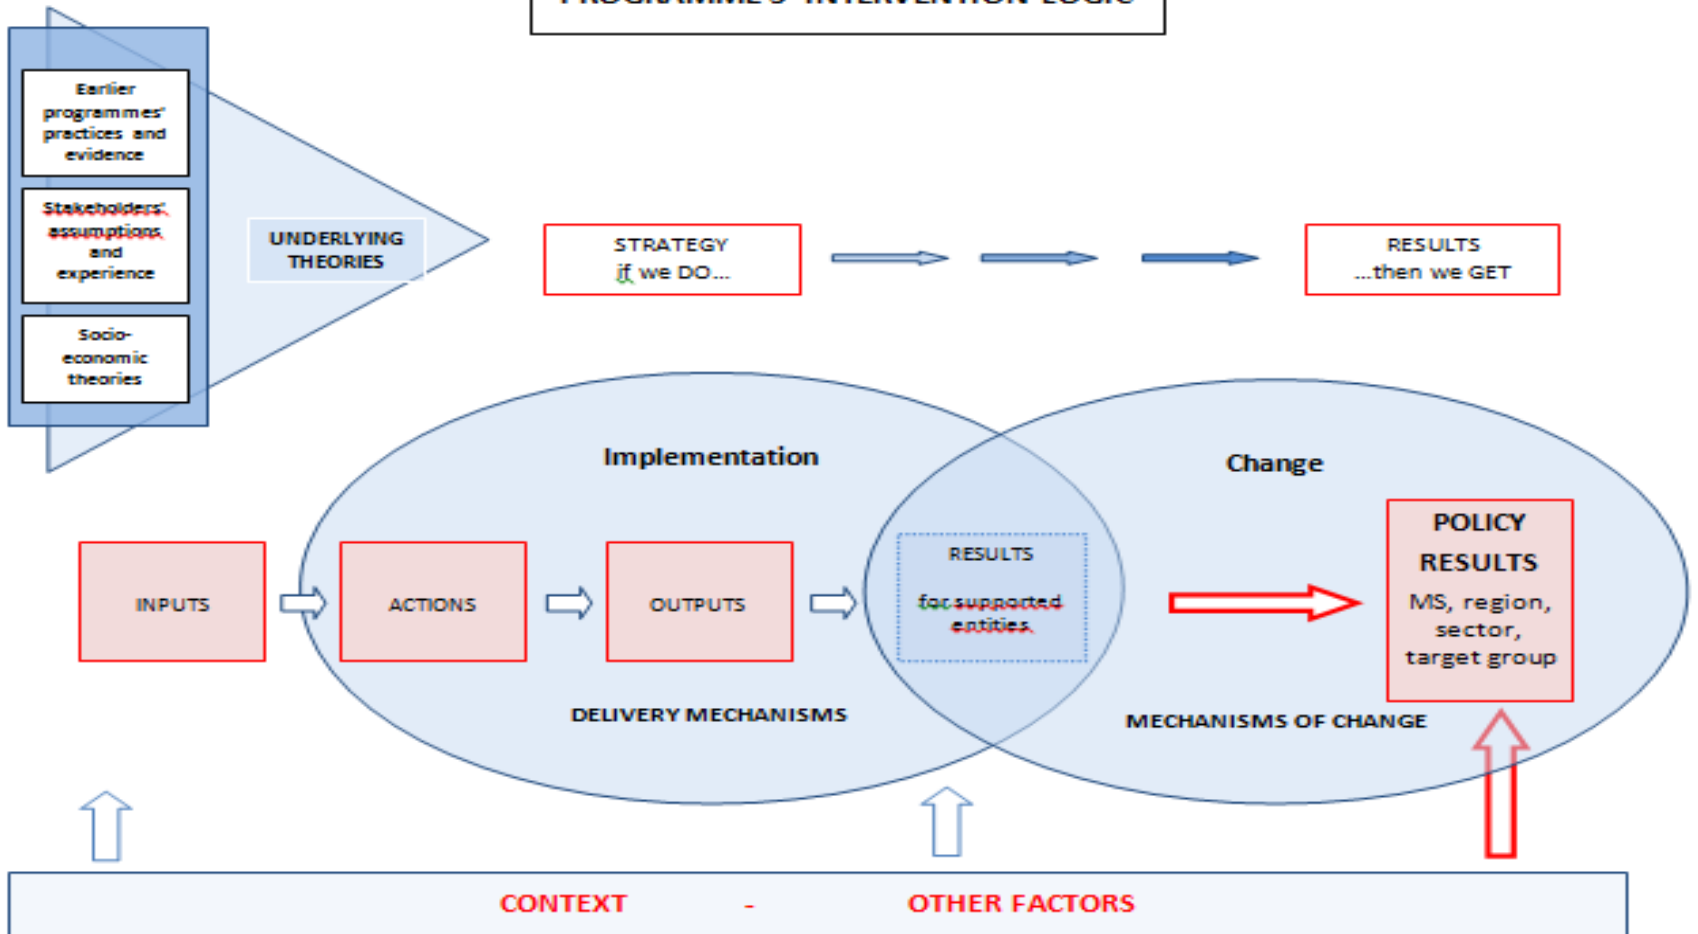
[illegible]

Earlier programmes' practices and evidence

Stakeholders' assumptions and experience

Socio-economic theories

UNDERLYING THEORIES

STRATEGY
if we DO...

RESULTS
...then we GET

Implementation

Change

INPUTS

ACTIONS

OUTPUTS

RESULTS
for supported entities

POLICY RESULTS
MS, region, sector, target group

DELIVERY MECHANISMS

MECHANISMS OF CHANGE

CONTEXT - OTHER FACTORS